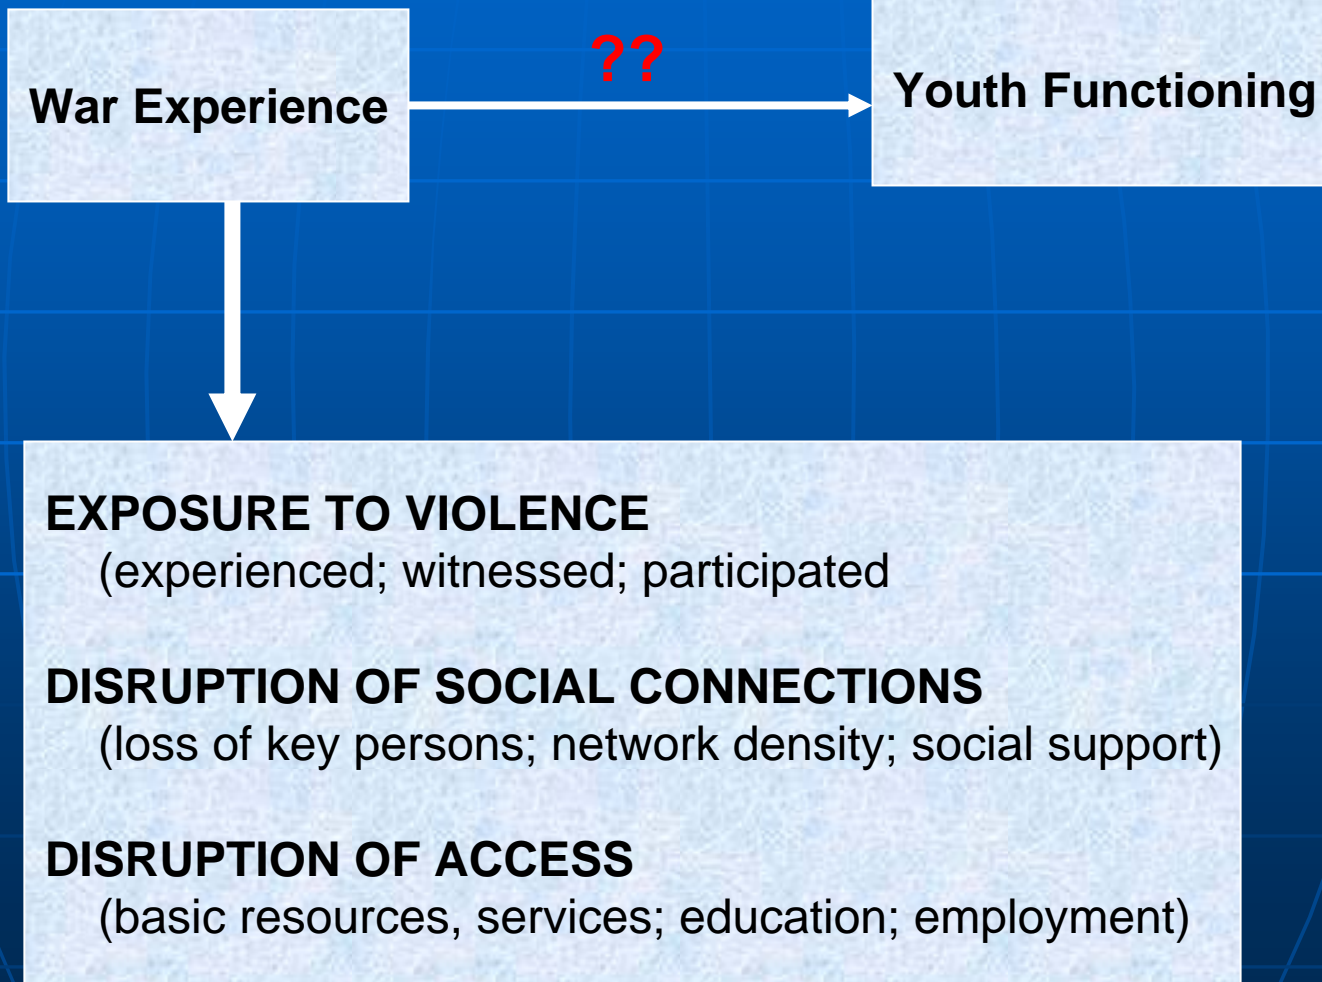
War Experience

??

Youth Functioning

EXPOSURE TO VIOLENCE
(experienced; witnessed; participated

DISRUPTION OF SOCIAL CONNECTIONS
(loss of key persons; network density; social support)

DISRUPTION OF ACCESS
(basic resources, services; education; employment)